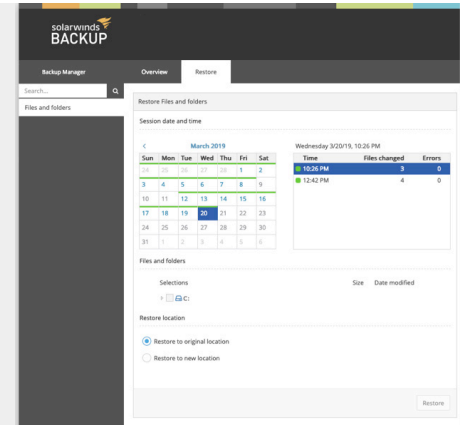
solarwinds BACKUP

Backup Manager

Overview

Restore

Search...

Files and folders

Restore Files and folders

Session date and time

<

March 2019

| Sun | Mon | Tue | Wed | Thu | Fri | Sat |
|---|---|---|---|---|---|---|
| 24 | 25 | 26 | 27 | 28 | 1 | 2 |
| 3 | 4 | 5 | 6 | 7 | 8 | 9 |
| 10 | 11 | 12 | 13 | 14 | 15 | 16 |
| 17 | 18 | 19 | 20 | 21 | 22 | 23 |
| 24 | 25 | 26 | 27 | 28 | 29 | 30 |
| 31 | 1 | 2 | 3 | 4 | 5 | 6 |

Wednesday 3/20/19, 10:26 PM

| Time | Files changed | Errors |
|---|---|---|
| 10:26 PM | 3 | 0 |
| 12:42 PM | 4 | 0 |

Files and folders

Selections

Size

Date modified

C:

Restore location

Restore to original location

Restore to new location

Restore